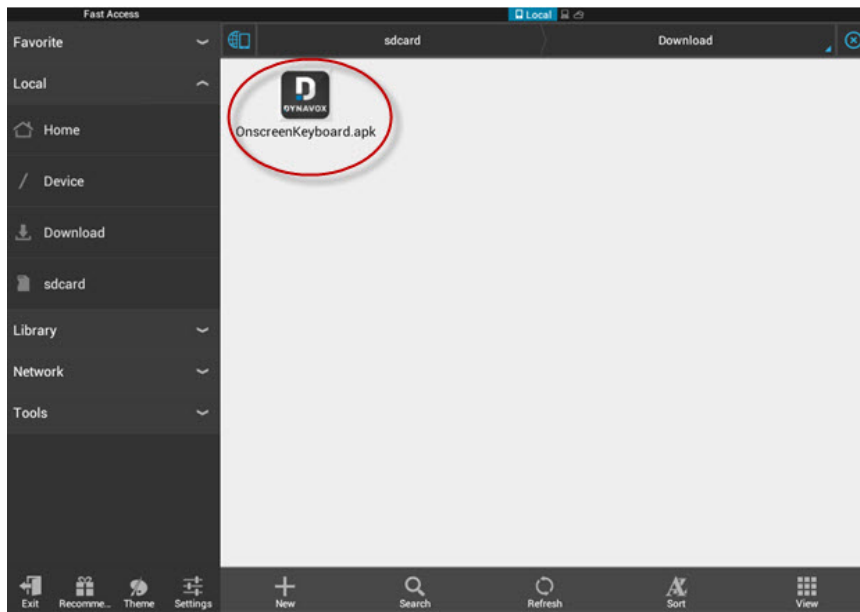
Fast Access

Local

Favorite

Local

Home

Device

Download

sdcard

Library

Network

Tools

sdcard

Download

DYNAVOX

OnscreenKeyboard.apk

Exit

Recomme...

Theme

Settings

New

Search

Refresh

Sort

View